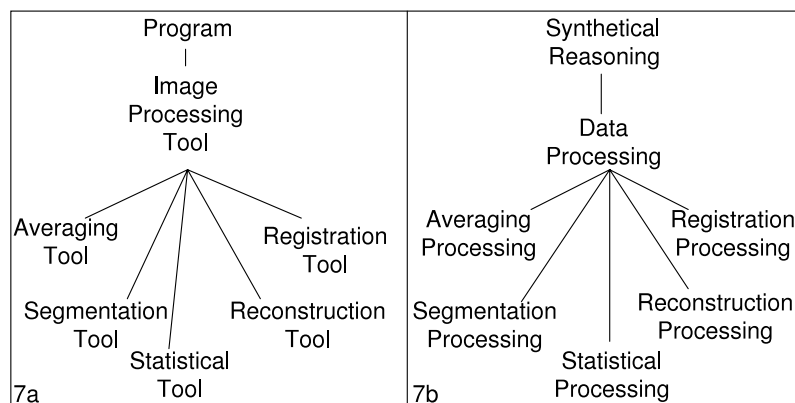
Program

Image Processing Tool

Averaging Tool

Registration Tool

Segmentation Tool

Reconstruction Tool

Statistical Tool

7a

Synthetical Reasoning

Data Processing

Averaging Processing

Registration Processing

Segmentation Processing

Reconstruction Processing

Statistical Processing

7b